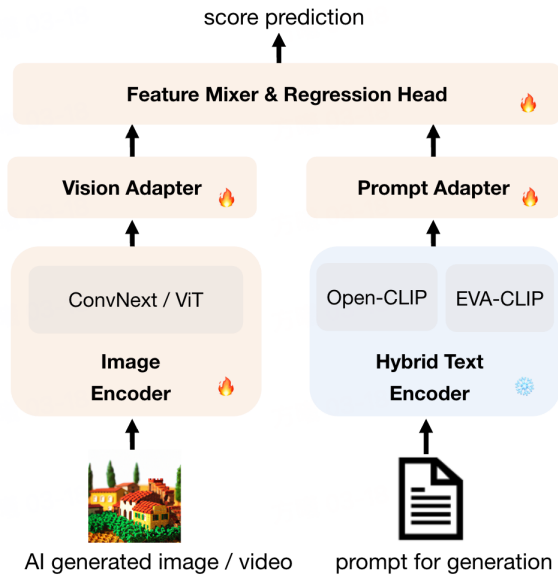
score prediction

Feature Mixer & Regression Head

Vision Adapter

Prompt Adapter

ConvNext / ViT

Image Encoder

Open-CLIP

EVA-CLIP

Hybrid Text Encoder

AI generated image / video

prompt for generation